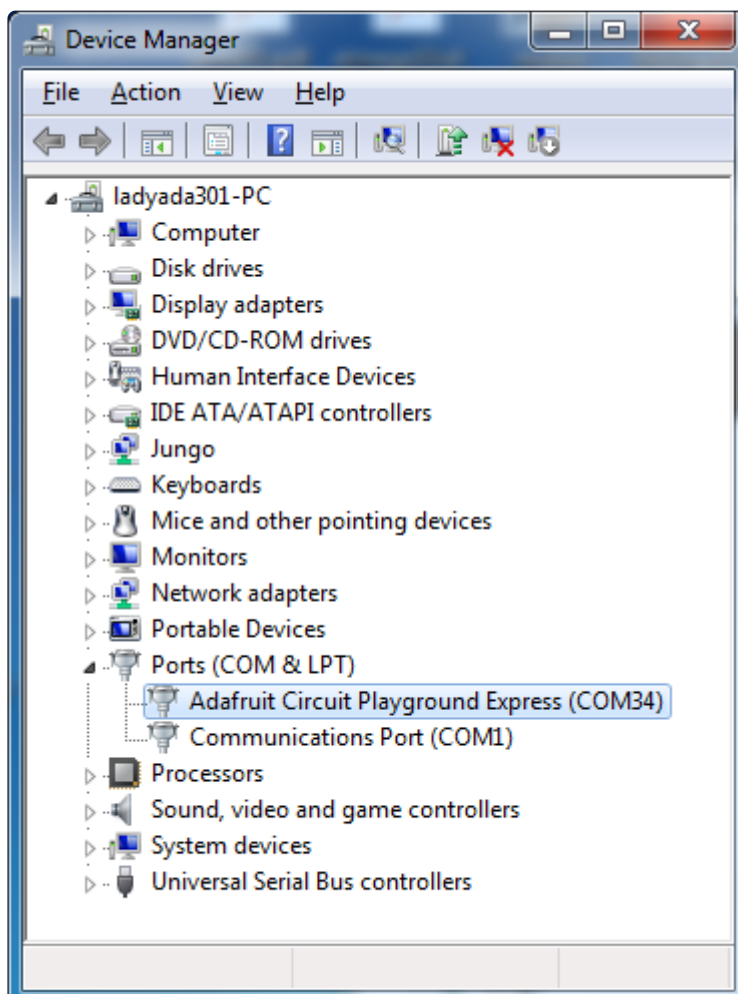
Device Manager

File Action View Help

ladyada301-PC
Computer
Disk drives
Display adapters
DVD/CD-ROM drives
Human Interface Devices
IDE ATA/ATAPI controllers
Jungo
Keyboards
Mice and other pointing devices
Monitors
Network adapters
Portable Devices
Ports (COM & LPT)
Adafruit Circuit Playground Express (COM34)
Communications Port (COM1)
Processors
Sound, video and game controllers
System devices
Universal Serial Bus controllers